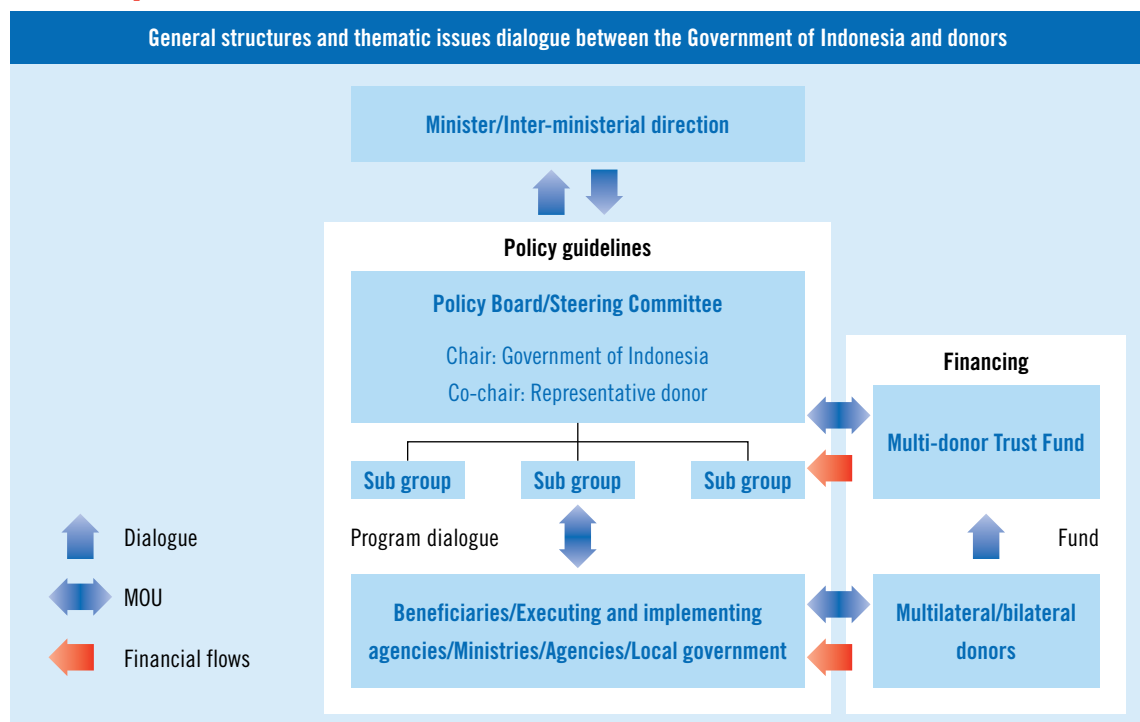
General structures and thematic issues dialogue between the Government of Indonesia and donors

Minister/Inter-ministerial direction

Policy guidelines

Policy Board/Steering Committee

Chair: Government of Indonesia

Co-chair: Representative donor

Sub group

Sub group

Sub group

Program dialogue

Beneficiaries/Executing and implementing agencies/Ministries/Agencies/Local government

Financing

Multi-donor Trust Fund

Fund

Multilateral/bilateral donors

Dialogue

MOU

Financial flows